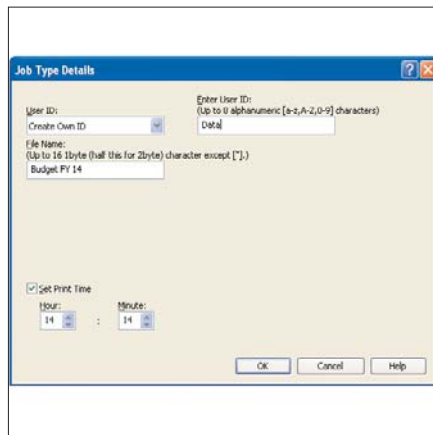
Job Type Details

User ID:
Create Own ID

Enter User ID:
(Up to 8 alphanumeric [a-z,A-Z,0-9] characters)
Data

File Name:
(Up to 16 1byte (half this for 2byte) character except ["].)
Budget FY 14

Set Print Time
Hour:
14
:
Minute:
14

OK
Cancel
Help